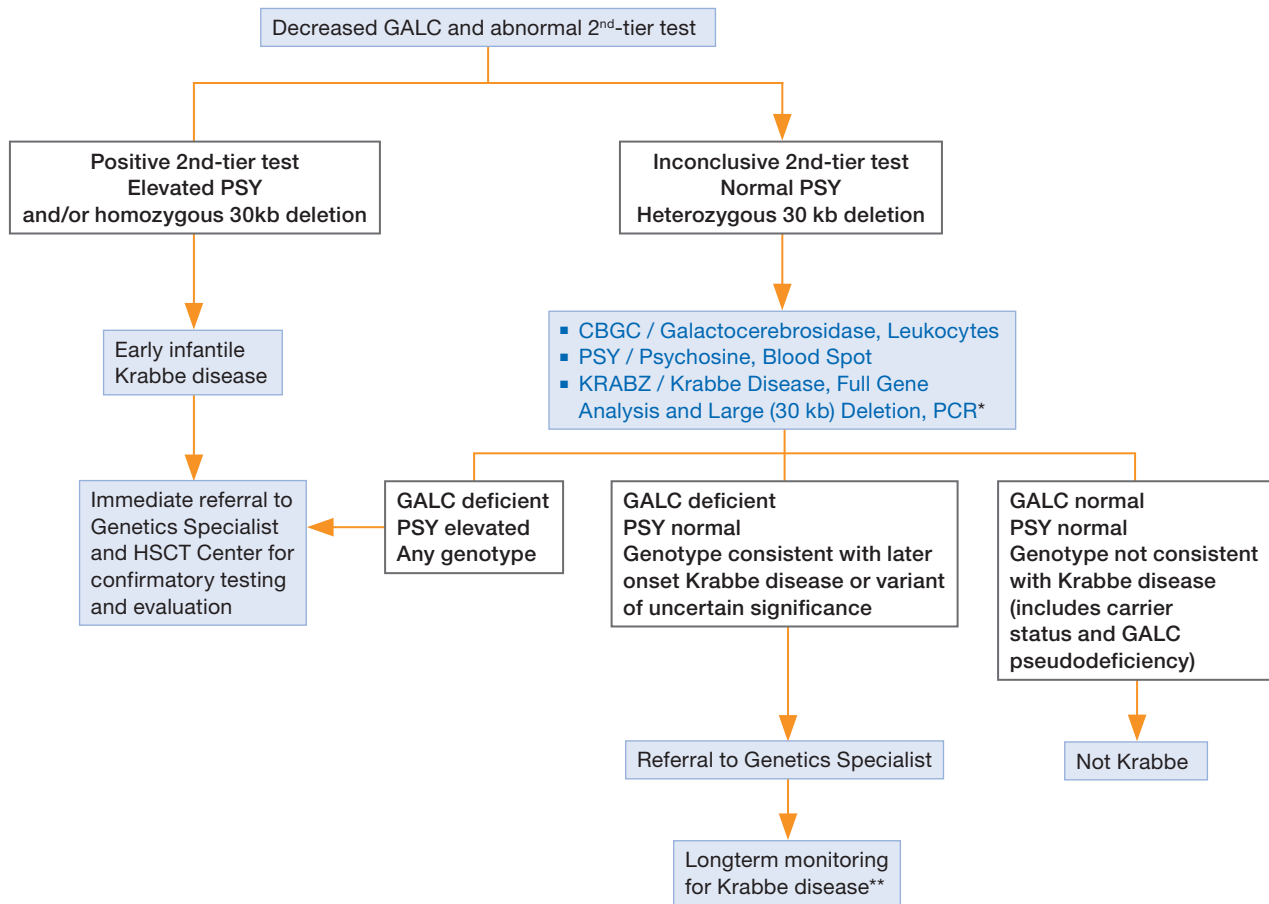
Decreased GALC and abnormal 2$^{nd}$-tier test

Positive 2nd-tier test
Elevated PSY
and/or homozygous 30kb deletion

Early infantile Krabbe disease

Immediate referral to Genetics Specialist and HSCT Center for confirmatory testing and evaluation

Inconclusive 2nd-tier test
Normal PSY
Heterozygous 30 kb deletion

- CBGC / Galactocerebrosidase, Leukocytes
- PSY / Psychosine, Blood Spot
- KRABZ / Krabbe Disease, Full Gene Analysis and Large (30 kb) Deletion, PCR*

GALC deficient
PSY elevated
Any genotype

GALC deficient
PSY normal
Genotype consistent with later onset Krabbe disease or variant of uncertain significance

Referral to Genetics Specialist

Longterm monitoring for Krabbe disease**

GALC normal
PSY normal
Genotype not consistent with Krabbe disease (includes carrier status and GALC pseudodeficiency)

Not Krabbe